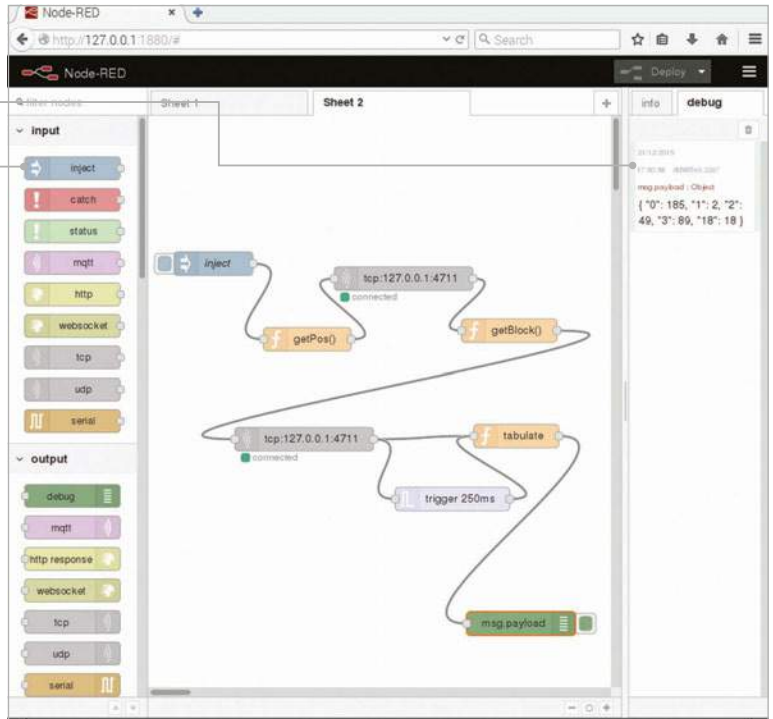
Node-RED

http://127.0.0.1:1880/#

Search

Node-RED

Deploy

filter nodes

Sheet 1

Sheet 2

info

debug

input

inject

catch

status

mqtt

http

websocket

tcp

udp

serial

output

debug

mqtt

http response

websocket

tcp

udp

serial

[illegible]

msg.payload : Object

{ "0": 185, "1": 2, "2": 49, "3": 89, "18": 18 }

inject

tcp:127.0.0.1:4711

connected

getPos()

getBlock()

tcp:127.0.0.1:4711

connected

tabulate

trigger 250ms

msg.payload